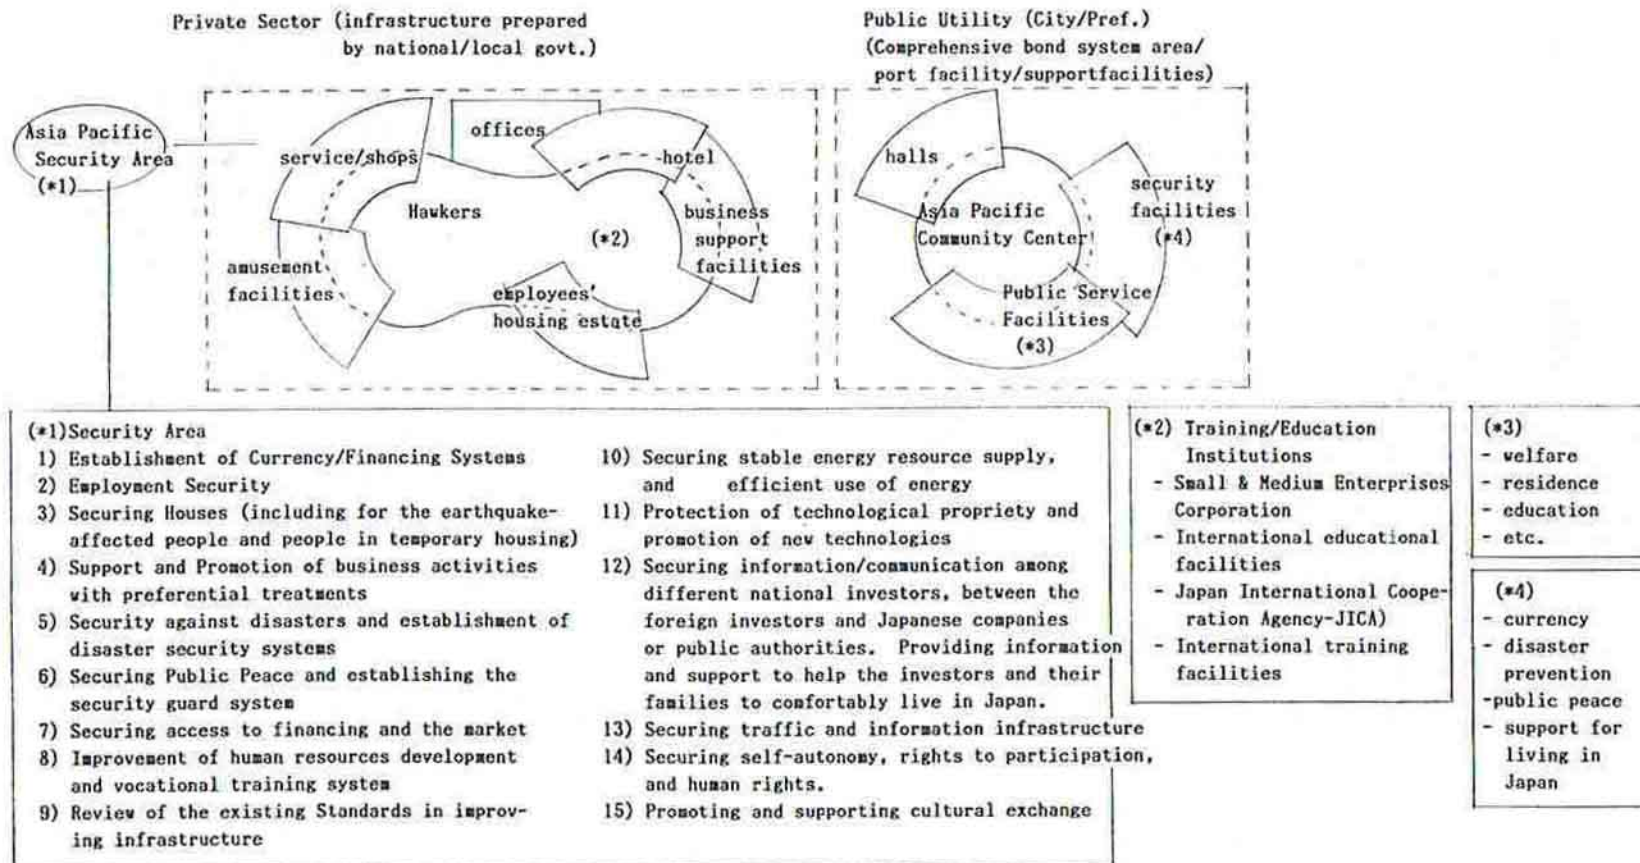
Private Sector (infrastructure prepared by national/local govt.)

Public Utility (City/Pref.) (Comprehensive bond system area/ port facility/supportfacilities)

Asia Pacific Security Area (*1)

offices

service/shops

hotel

Hawkers

business support facilities

(*2)

amusement facilities

employees' housing estate

halls

security facilities (*4)

Asia Pacific Community Center

Public Service Facilities (*3)

(*1)Security Area
1) Establishment of Currency/Financing Systems
2) Employment Security
3) Securing Houses (including for the earthquake-affected people and people in temporary housing)
4) Support and Promotion of business activities with preferential treatments
5) Security against disasters and establishment of disaster security systems
6) Securing Public Peace and establishing the security guard system
7) Securing access to financing and the market
8) Improvement of human resources development and vocational training system
9) Review of the existing Standards in improving infrastructure
10) Securing stable energy resource supply, and efficient use of energy
11) Protection of technological propriety and promotion of new technologies
12) Securing information/communication among different national investors, between the foreign investors and Japanese companies or public authorities. Providing information and support to help the investors and their families to comfortably live in Japan.
13) Securing traffic and information infrastructure
14) Securing self-autonomy, rights to participation, and human rights.
15) Promoting and supporting cultural exchange

(*2) Training/Education Institutions
- Small & Medium Enterprises Corporation
- International educational facilities
- Japan International Cooperation Agency-JICA)
- International training facilities

(*3)
- welfare
- residence
- education
- etc.

(*4)
- currency
- disaster prevention
-public peace
- support for living in Japan